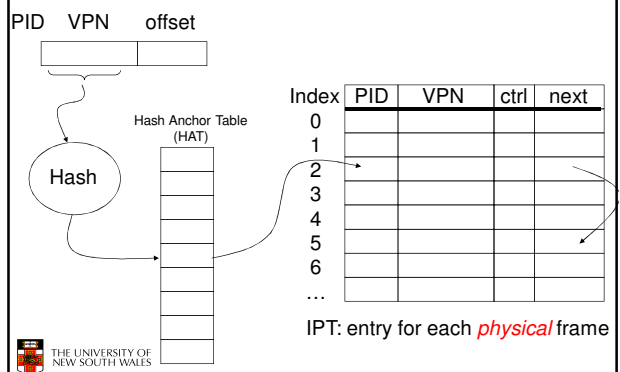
PID VPN offset

Hash

Hash Anchor Table (HAT)

| Index | PID | VPN | ctrl | next |
|---|---|---|---|---|
| 0 | | | | |
| 1 | | | | |
| 2 | | | | |
| 3 | | | | |
| 4 | | | | |
| 5 | | | | |
| 6 | | | | |
| … | | | | |

IPT: entry for each *physical* frame

THE UNIVERSITY OF NEW SOUTH WALES